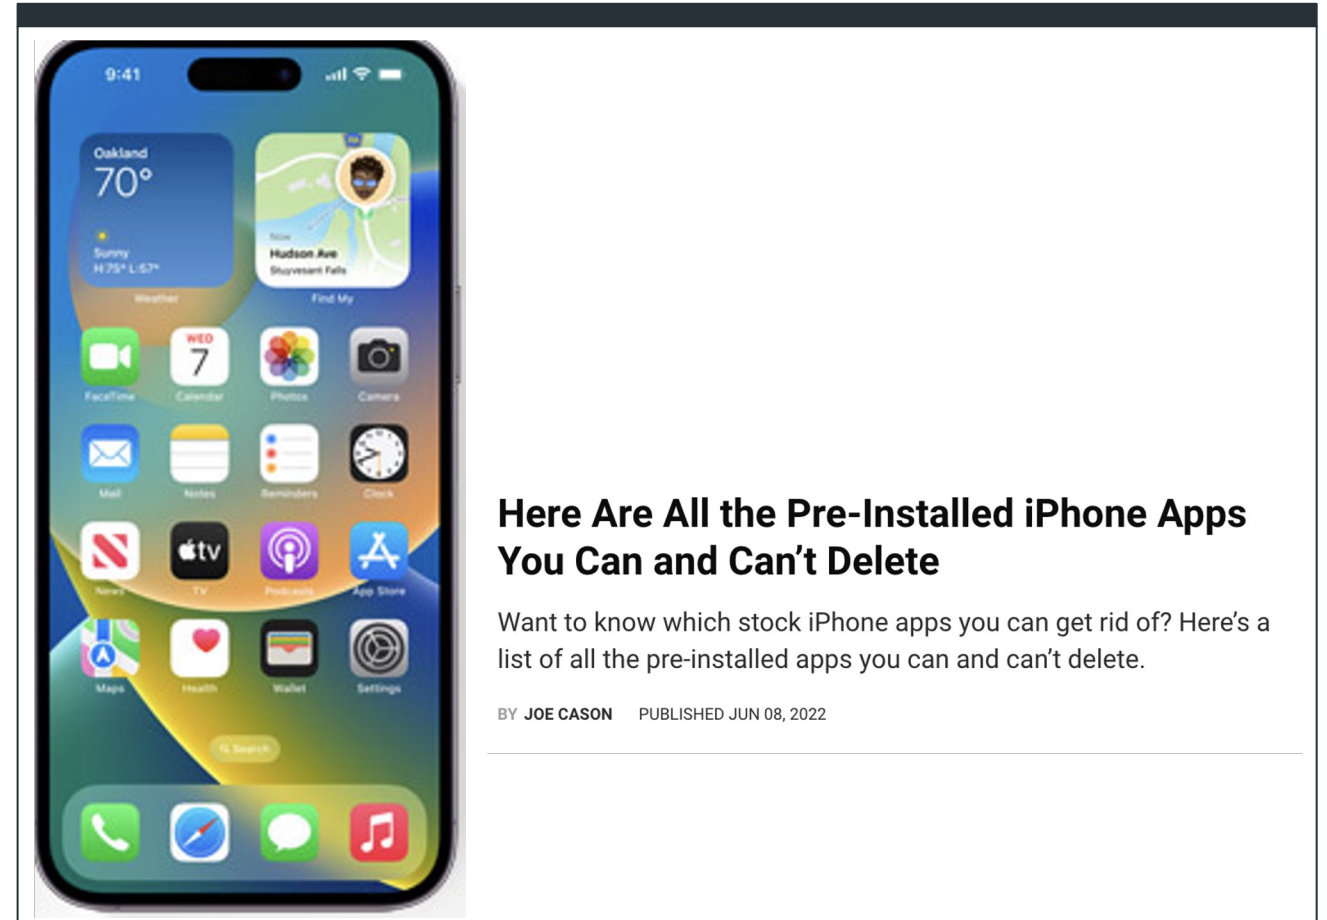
9:41

Oakland
70°
Sunny
H:75° L:57°
Weather

Now
Hudson Ave
Stuyvesant Falls
Find My

FaceTime
WED
7
Calendar
Photos
Camera

Mail
Notes
Reminders
Clock

News
tv
TV
Podcasts
App Store

Maps
Health
Wallet
Settings

Search

Here Are All the Pre-Installed iPhone Apps You Can and Can't Delete

Want to know which stock iPhone apps you can get rid of? Here's a list of all the pre-installed apps you can and can't delete.

BY JOE CASON PUBLISHED JUN 08, 2022